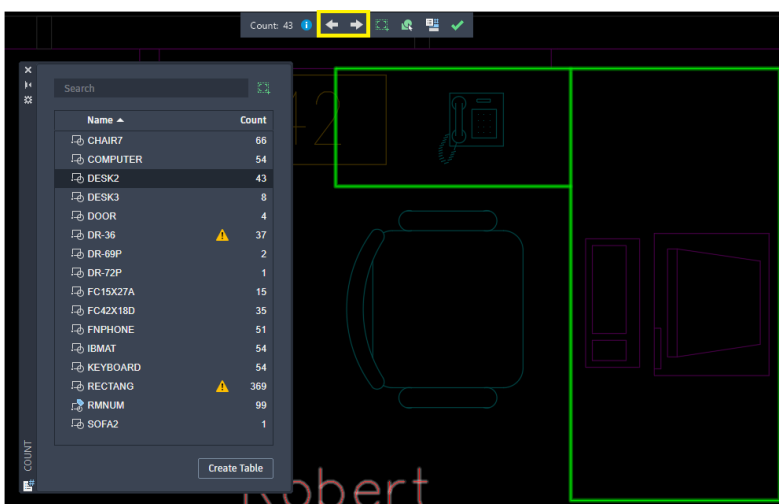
Count: 43

Search

| Name ▲ | Count |
|---|---|
| CHAIR7 | 66 |
| COMPUTER | 54 |
| DESK2 | 43 |
| DESK3 | 8 |
| DOOR | 4 |
| DR-36 | 37 |
| DR-69P | 2 |
| DR-72P | 1 |
| FC15X27A | 15 |
| FC42X18D | 35 |
| FNPHONE | 51 |
| IBMAT | 54 |
| KEYBOARD | 54 |
| RECTANG | 369 |
| RMNUM | 99 |
| SOFA2 | 1 |

Create Table

COUNT

42

Robert